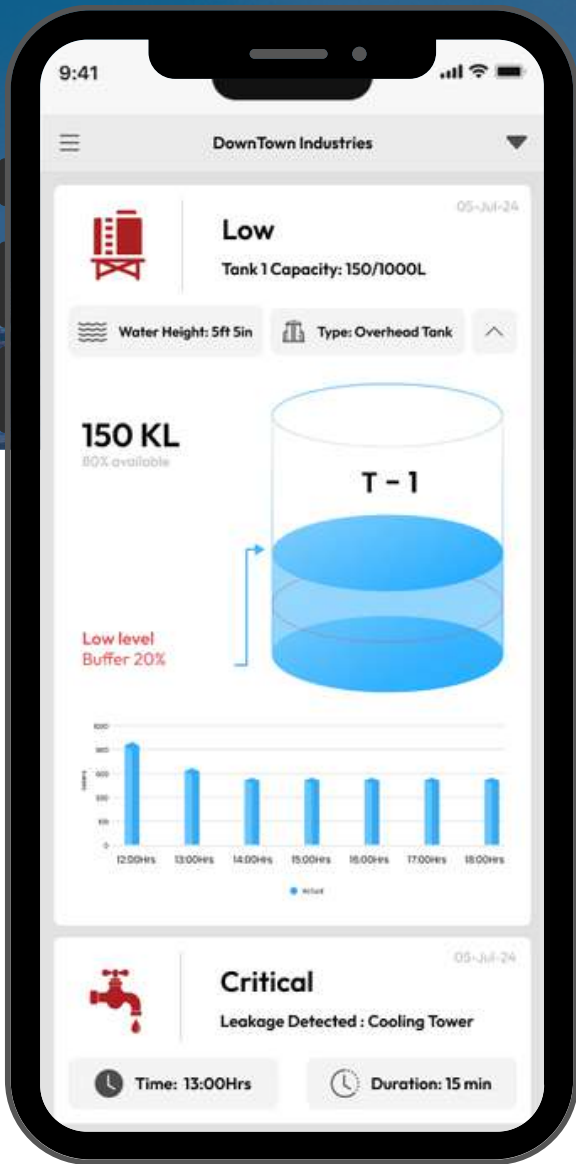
9:41

DownTown Industries

05-Jul-24

Low

Tank 1 Capacity: 150/1000L

Water Height: 5ft 5in

Type: Overhead Tank

150 KL

80% available

T - 1

Low level
Buffer 20%

600
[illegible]
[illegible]
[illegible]
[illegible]
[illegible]
0

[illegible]

12:00Hrs 13:00Hrs 14:00Hrs 15:00Hrs 16:00Hrs 17:00Hrs 18:00Hrs

Actual

05-Jul-24

Critical

Leakage Detected : Cooling Tower

Time: 13:00Hrs

Duration: 15 min